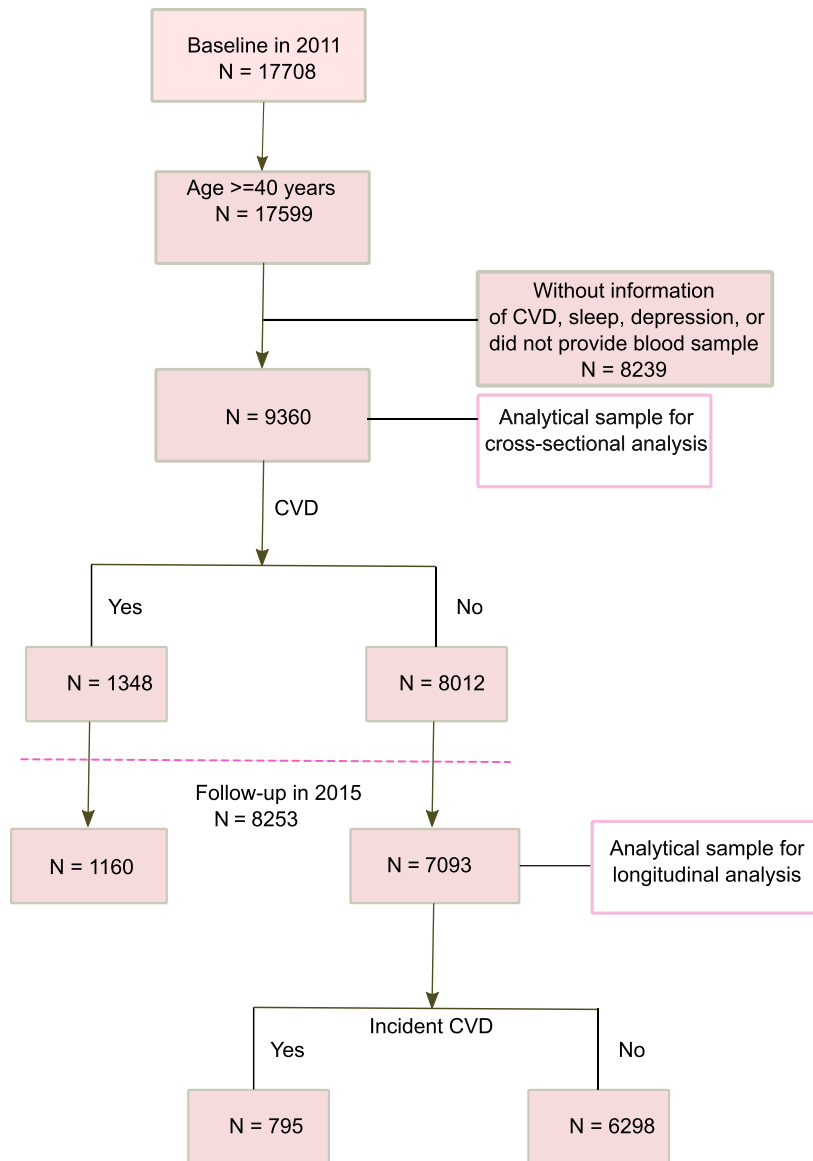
Baseline in 2011
N = 17708

Age >=40 years
N = 17599

Without information of CVD, sleep, depression, or did not provide blood sample
N = 8239

N = 9360

Analytical sample for cross-sectional analysis

CVD

Yes

No

N = 1348

N = 8012

Follow-up in 2015
N = 8253

N = 1160

N = 7093

Analytical sample for longitudinal analysis

Incident CVD

Yes

No

N = 795

N = 6298